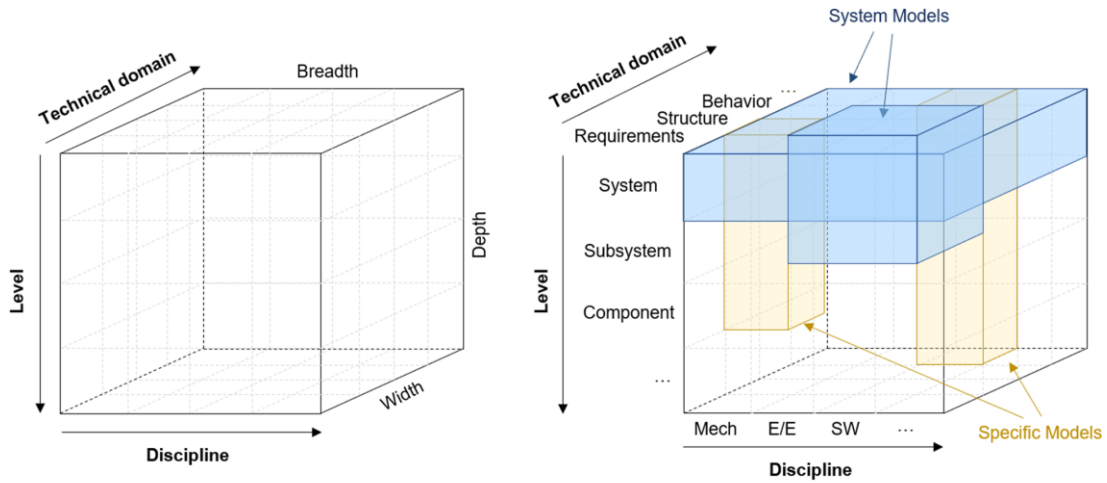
Technical domain

Breadth

Depth

Level

Width

Discipline

System Models

Technical domain

...

Behavior

Structure

Requirements

System

Subsystem

Level

Component

...

Mech

E/E

SW

...

Specific Models

Discipline